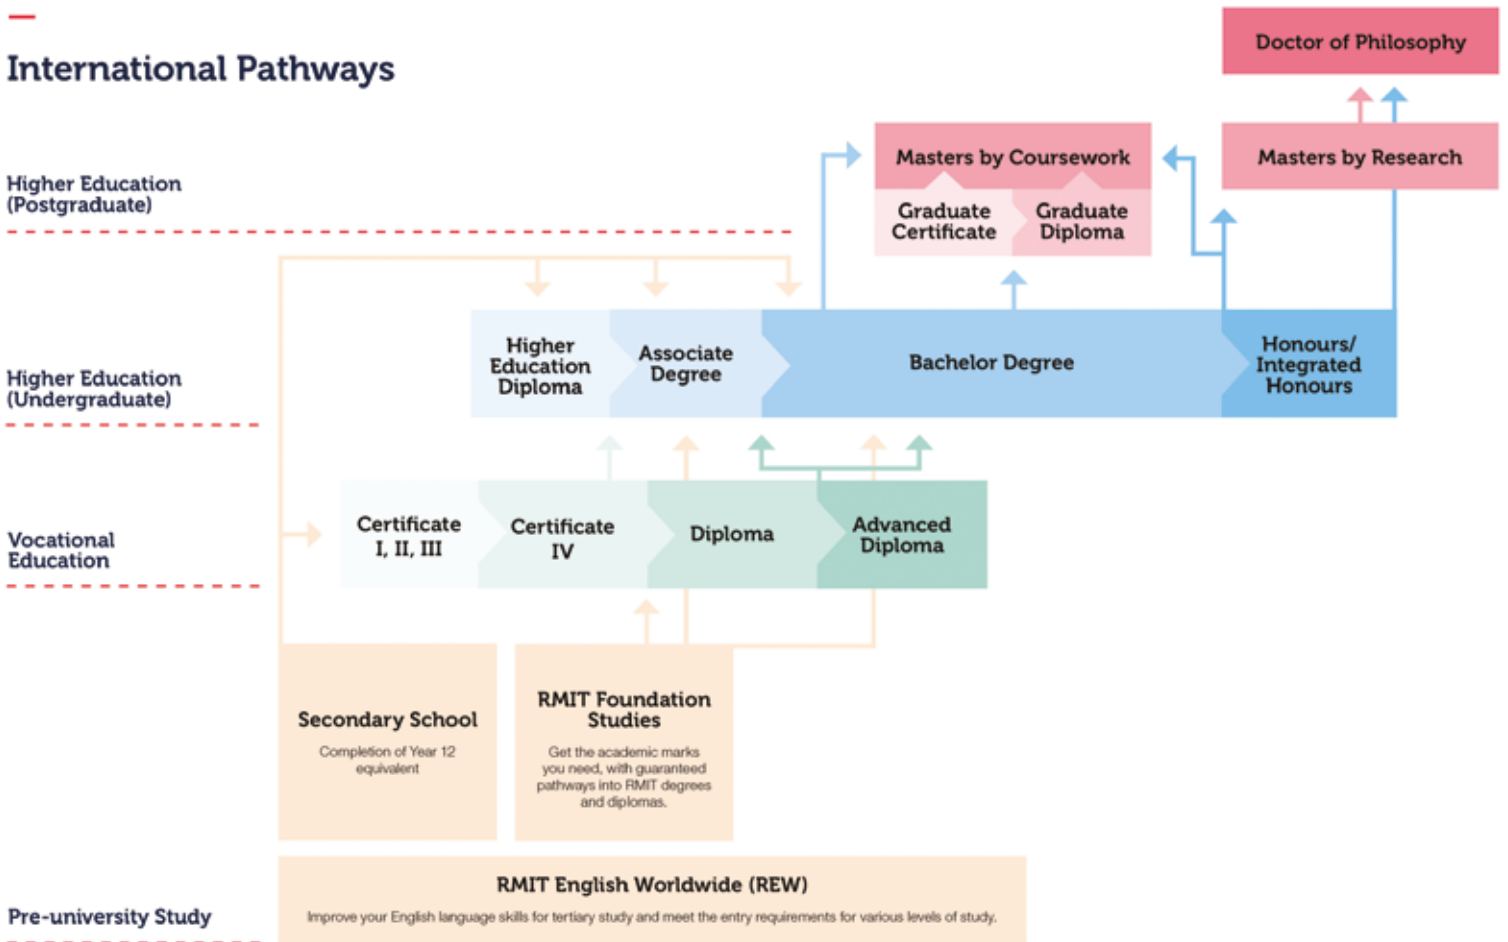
International Pathways

Doctor of Philosophy

Higher Education (Postgraduate)

Masters by Coursework

Graduate Certificate

Graduate Diploma

Masters by Research

Higher Education (Undergraduate)

Higher Education Diploma

Associate Degree

Bachelor Degree

Honours/ Integrated Honours

Vocational Education

Certificate I, II, III

Certificate IV

Diploma

Advanced Diploma

Secondary School

Completion of Year 12 equivalent

RMIT Foundation Studies

Get the academic marks you need, with guaranteed pathways into RMIT degrees and diplomas.

Pre-university Study

RMIT English Worldwide (REW)

Improve your English language skills for tertiary study and meet the entry requirements for various levels of study.